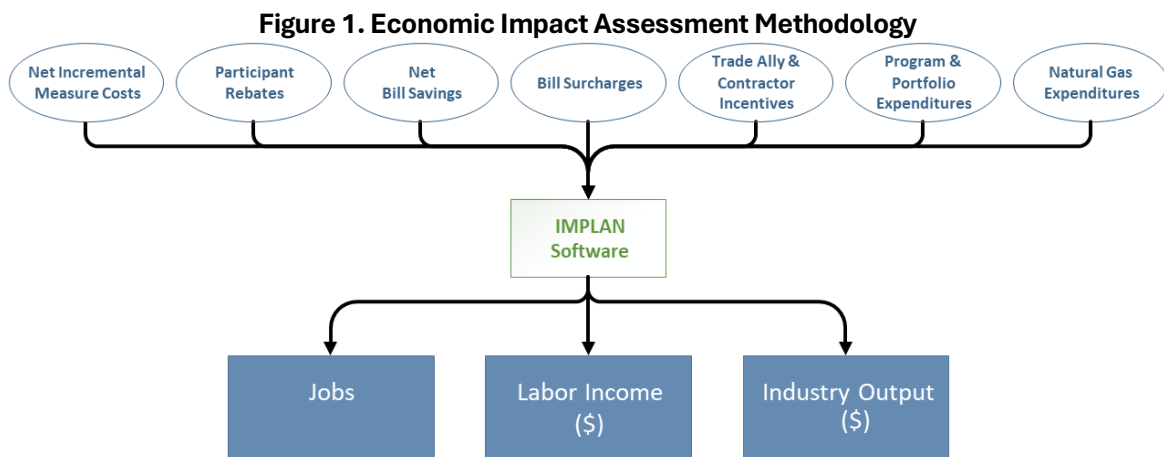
Figure 1. Economic Impact Assessment Methodology

Net Incremental Measure Costs

Participant Rebates

Net Bill Savings

Bill Surcharges

Trade Ally & Contractor Incentives

Program & Portfolio Expenditures

Natural Gas Expenditures

IMPLAN Software

Jobs

Labor Income ($)

Industry Output ($)